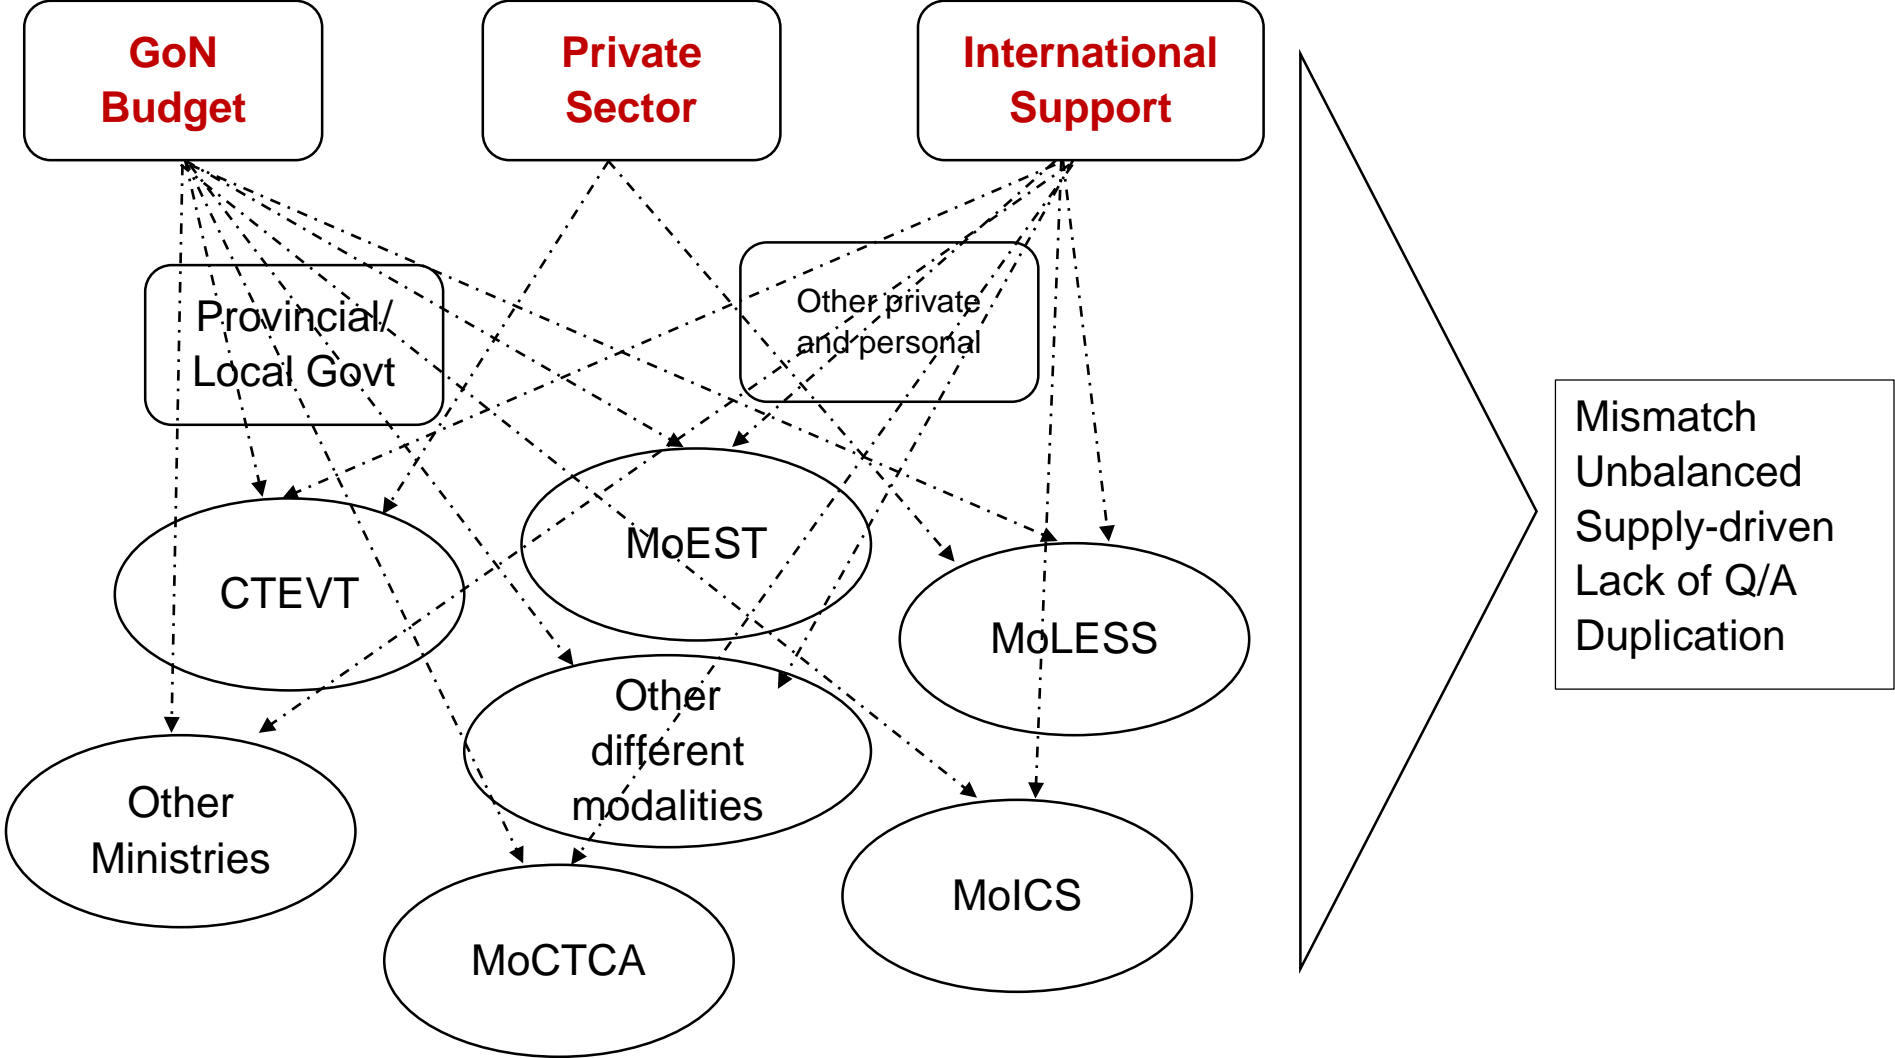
GoN Budget

Private Sector

International Support

Provincial/ Local Govt

Other private and personal

CTEVT

MoEST

MoLESS

Other different modalities

Other Ministries

MoCTCA

MoICS

Mismatch
Unbalanced
Supply-driven
Lack of Q/A
Duplication